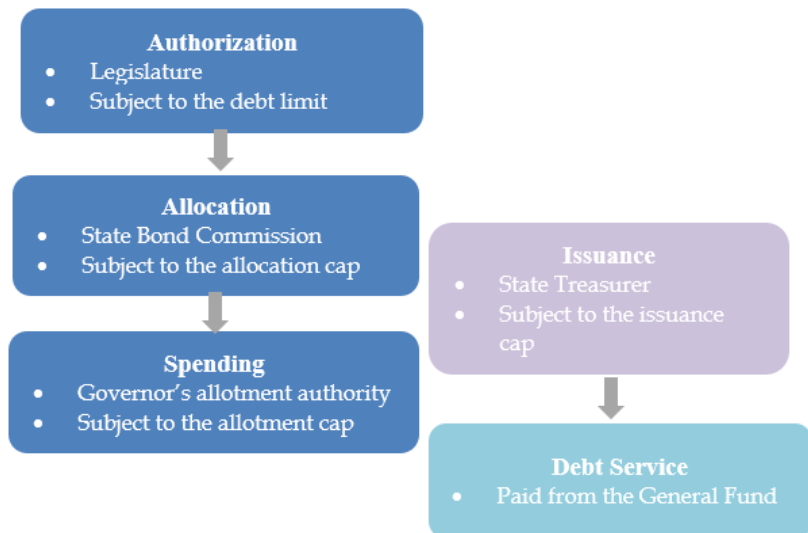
**Authorization**
- Legislature
- Subject to the debt limit

**Allocation**
- State Bond Commission
- Subject to the allocation cap

**Spending**
- Governor's allotment authority
- Subject to the allotment cap

**Issuance**
- State Treasurer
- Subject to the issuance cap

**Debt Service**
- Paid from the General Fund